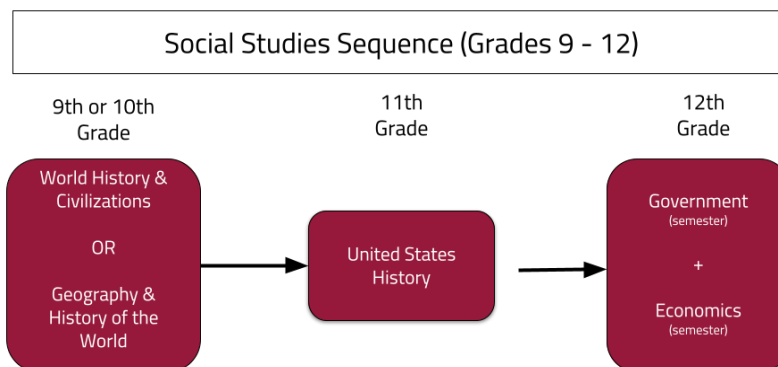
Social Studies Sequence (Grades 9 - 12)

9th or 10th Grade

World History & Civilizations

OR

Geography & History of the World

11th Grade

United States History

12th Grade

Government (semester)

+

Economics (semester)